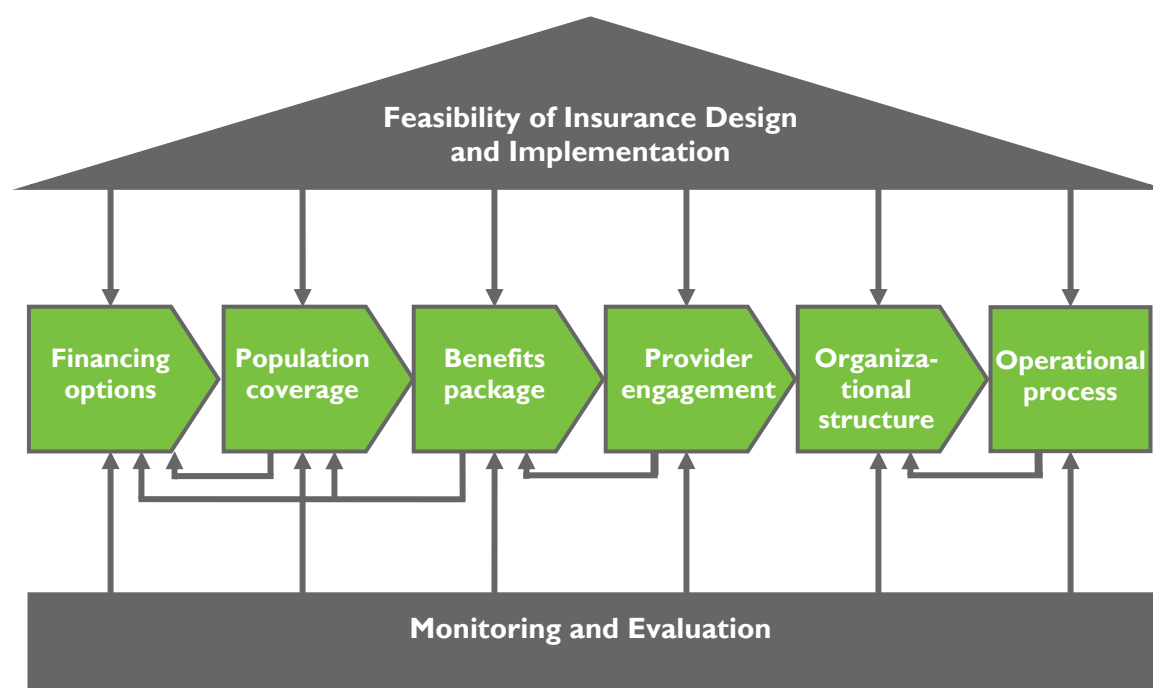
Feasibility of Insurance Design and Implementation

Financing options

Population coverage

Benefits package

Provider engagement

Organizational structure

Operational process

Monitoring and Evaluation